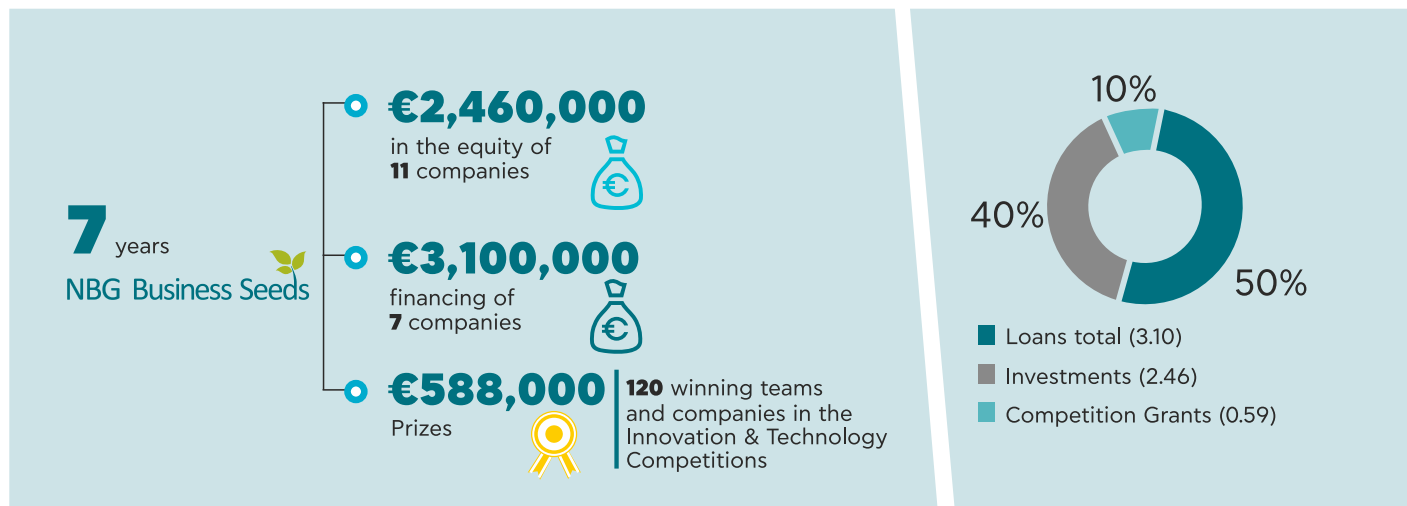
7 years
NBG Business Seeds

€2,460,000
in the equity of
11 companies

€3,100,000
financing of
7 companies

€588,000
Prizes

120 winning teams and companies in the Innovation & Technology Competitions

10%
40%
50%

Loans total (3.10)
Investments (2.46)
Competition Grants (0.59)